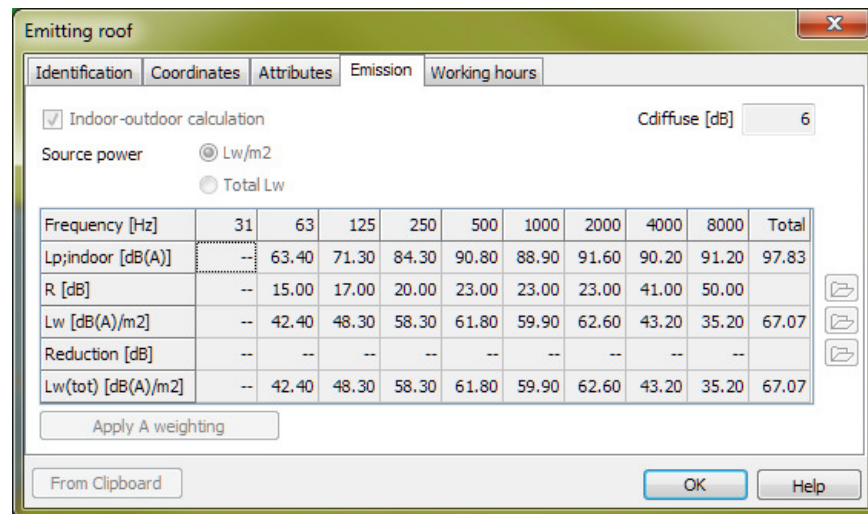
Emitting roof

Identification | Coordinates | Attributes | Emission | Working hours

Indoor-outdoor calculation

Cdiffuse [dB] 6

Source power

Lw/m2

Total Lw

| Frequency [Hz] | 31 | 63 | 125 | 250 | 500 | 1000 | 2000 | 4000 | 8000 | Total |
|---|---|---|---|---|---|---|---|---|---|---|
| Lp;indoor [dB(A)] | -- | 63.40 | 71.30 | 84.30 | 90.80 | 88.90 | 91.60 | 90.20 | 91.20 | 97.83 |
| R [dB] | -- | 15.00 | 17.00 | 20.00 | 23.00 | 23.00 | 23.00 | 41.00 | 50.00 | |
| Lw [dB(A)/m2] | -- | 42.40 | 48.30 | 58.30 | 61.80 | 59.90 | 62.60 | 43.20 | 35.20 | 67.07 |
| Reduction [dB] | -- | -- | -- | -- | -- | -- | -- | -- | -- | |
| Lw(tot) [dB(A)/m2] | -- | 42.40 | 48.30 | 58.30 | 61.80 | 59.90 | 62.60 | 43.20 | 35.20 | 67.07 |

Apply A weighting

From Clipboard

OK

Help